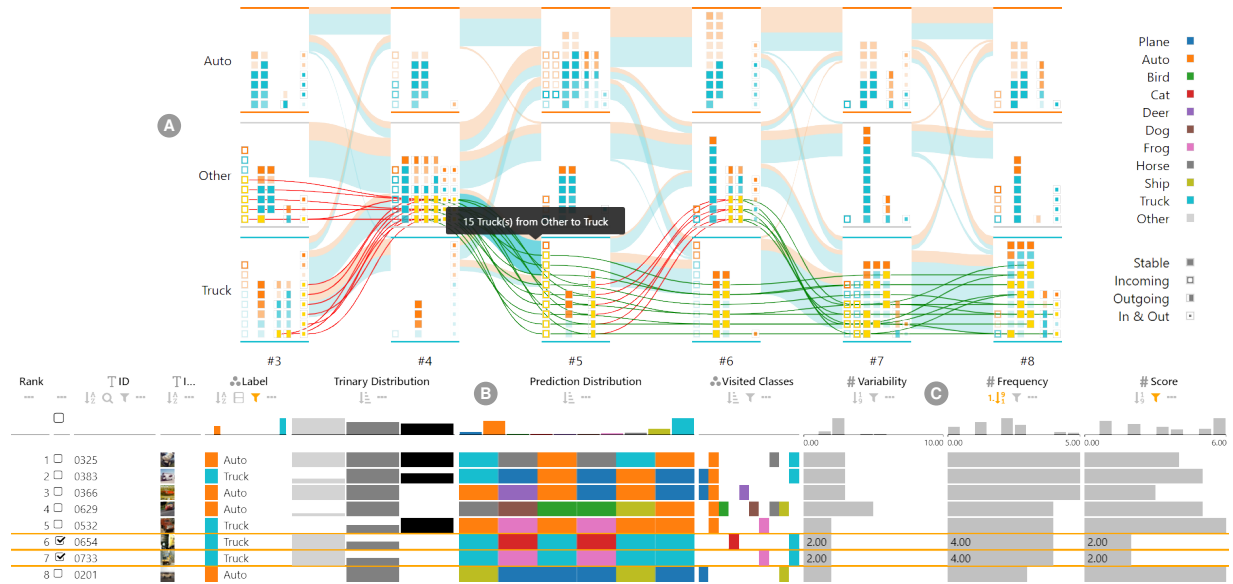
A

Auto

Other

Truck

15 Truck(s) from Other to Truck

#3 #4 #5 #6 #7 #8

Plane
Auto
Bird
Cat
Deer
Dog
Frog
Horse
Ship
Truck
Other

Stable
Incoming
Outgoing
In & Out

B

C

| Rank | | ID | I... | Label | Trinary Distribution | Prediction Distribution | Visited Classes | Variability | Frequency | Score |
|---|---|---|---|---|---|---|---|---|---|---|
| | | | | | | | | 0.00 10.00 | 0.00 5.00 | 0.00 6.00 |
| 1 | ☐ | 0325 | | Auto | | | | | | |
| 2 | ☐ | 0383 | | Truck | | | | | | |
| 3 | ☐ | 0366 | | Auto | | | | | | |
| 4 | ☐ | 0629 | | Auto | | | | | | |
| 5 | ☐ | 0532 | | Truck | | | | | | |
| 6 | ☑ | 0654 | | Truck | | | | 2.00 | 4.00 | 2.00 |
| 7 | ☑ | 0733 | | Truck | | | | 2.00 | 4.00 | 2.00 |
| 8 | ☐ | 0201 | | Auto | | | | | | |